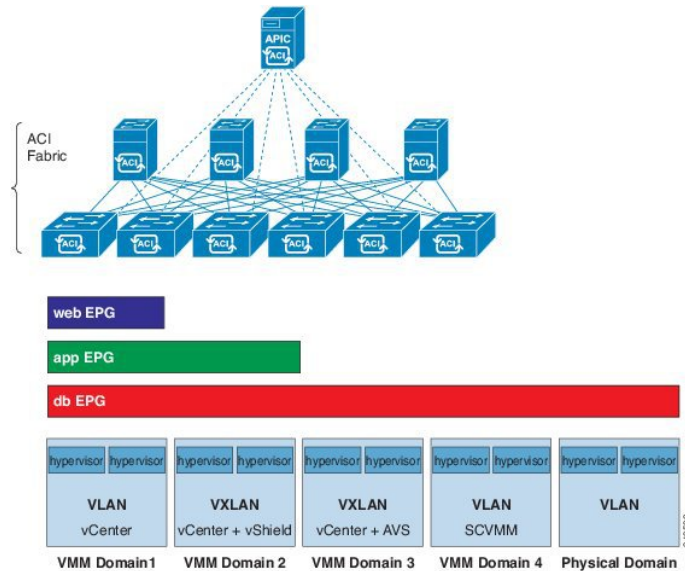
APIC
ACI

ACI Fabric

ACI ACI ACI ACI

ACI ACI ACI ACI ACI ACI

web EPG

app EPG

db EPG

| hypervisor hypervisor | hypervisor hypervisor | hypervisor hypervisor | hypervisor hypervisor | hypervisor hypervisor |
|---|---|---|---|---|
| VLAN | VXLAN | VXLAN | VLAN | VLAN |
| vCenter | vCenter + vShield | vCenter + AVS | SCVMM | |
| VMM Domain1 | VMM Domain 2 | VMM Domain 3 | VMM Domain 4 | Physical Domain |